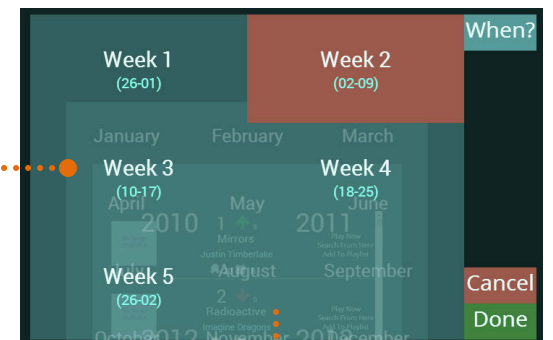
Week 1
(26-01)

Week 2
(02-09)

When?

January February March

Week 3
(10-17)

Week 4
(18-25)

April May June

2010 2011

1 Mirrors Justin Timberlake

Play Now Search From Here Add To Playlist

July August September

Week 5
(26-02)

2 Radioactive Imagine Dragons

Play Now Search From Here Add To Playlist

October 2012 November 2013 December

Cancel

Done